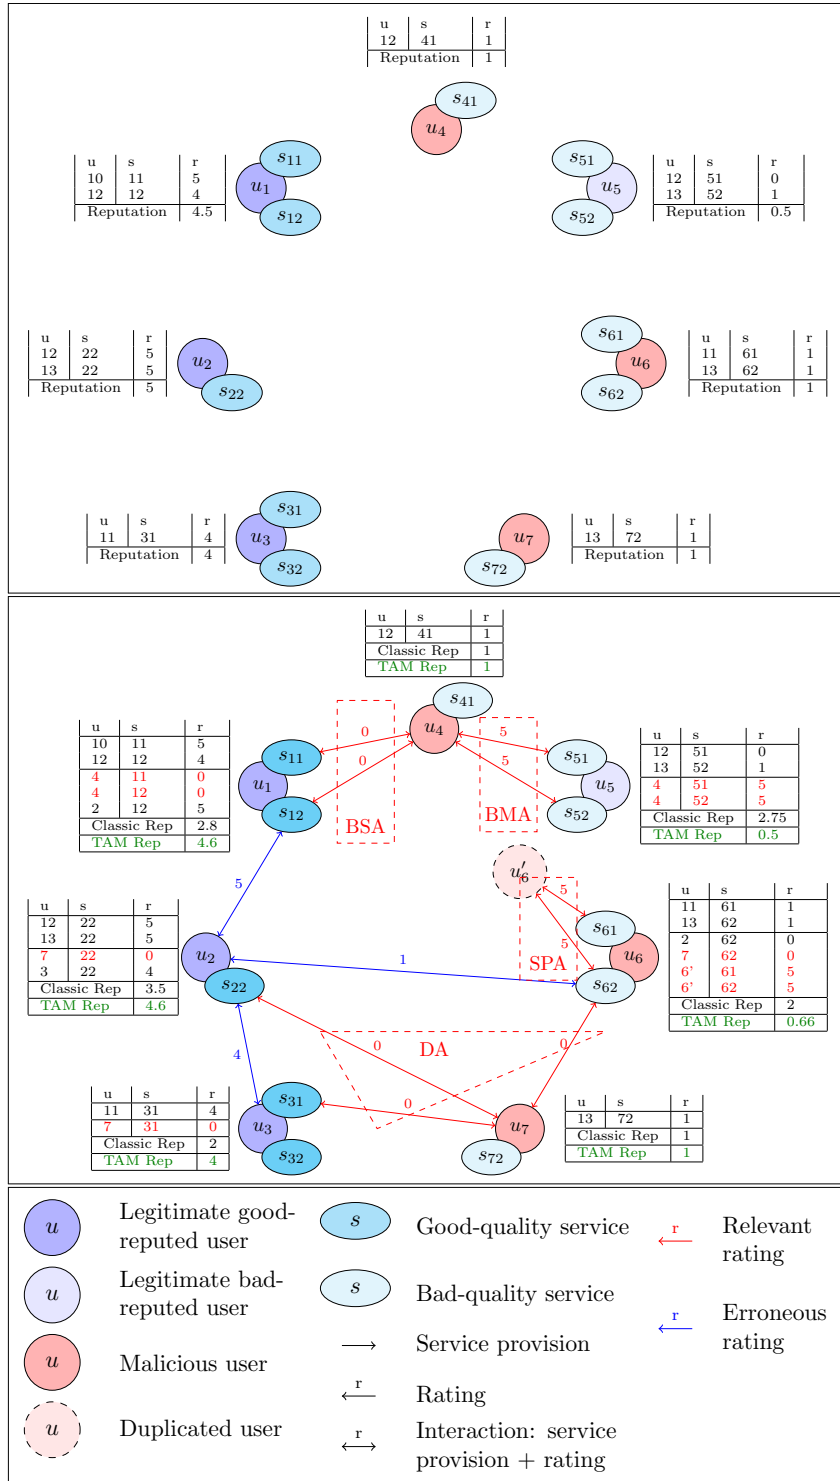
| u | s | r |
|---|---|---|
| 12 | 41 | 1 |
| Reputation | | 1 |

$s_{41}$
$u_4$

| u | s | r |
|---|---|---|
| 10 | 11 | 5 |
| 12 | 12 | 4 |
| Reputation | | 4.5 |

$s_{11}$
$u_1$
$s_{12}$

$s_{51}$
$u_5$
$s_{52}$

| u | s | r |
|---|---|---|
| 12 | 51 | 0 |
| 13 | 52 | 1 |
| Reputation | | 0.5 |

| u | s | r |
|---|---|---|
| 12 | 22 | 5 |
| 13 | 22 | 5 |
| Reputation | | 5 |

$u_2$
$s_{22}$

$s_{61}$
$u_6$
$s_{62}$

| u | s | r |
|---|---|---|
| 11 | 61 | 1 |
| 13 | 62 | 1 |
| Reputation | | 1 |

| u | s | r |
|---|---|---|
| 11 | 31 | 4 |
| Reputation | | 4 |

$s_{31}$
$u_3$
$s_{32}$

$u_7$
$s_{72}$

| u | s | r |
|---|---|---|
| 13 | 72 | 1 |
| Reputation | | 1 |

| u | s | r |
|---|---|---|
| 12 | 41 | 1 |
| Classic Rep | | 1 |
| TAM Rep | | 1 |

$s_{41}$
$u_4$

| u | s | r |
|---|---|---|
| 10 | 11 | 5 |
| 12 | 12 | 4 |
| 4 | 11 | 0 |
| 4 | 12 | 0 |
| 2 | 12 | 5 |
| Classic Rep | | 2.8 |
| TAM Rep | | 4.6 |

0
0
BSA
5
5
BMA

$s_{11}$
$u_1$
$s_{12}$
$s_{51}$
$u_5$
$s_{52}$

| u | s | r |
|---|---|---|
| 12 | 51 | 0 |
| 13 | 52 | 1 |
| 4 | 51 | 5 |
| 4 | 52 | 5 |
| Classic Rep | | 2.75 |
| TAM Rep | | 0.5 |

5
$u'_6$
5
5
SPA
$s_{61}$
$u_6$
$s_{62}$

| u | s | r |
|---|---|---|
| 11 | 61 | 1 |
| 13 | 62 | 1 |
| 2 | 62 | 0 |
| 7 | 62 | 0 |
| 6' | 61 | 5 |
| 6' | 62 | 5 |
| Classic Rep | | 2 |
| TAM Rep | | 0.66 |

| u | s | r |
|---|---|---|
| 12 | 22 | 5 |
| 13 | 22 | 5 |
| 7 | 22 | 0 |
| 3 | 22 | 4 |
| Classic Rep | | 3.5 |
| TAM Rep | | 4.6 |

$u_2$
$s_{22}$
1
0
DA
0
4
0

| u | s | r |
|---|---|---|
| 11 | 31 | 4 |
| 7 | 31 | 0 |
| Classic Rep | | 2 |
| TAM Rep | | 4 |

$s_{31}$
$u_3$
$s_{32}$
$u_7$
$s_{72}$

| u | s | r |
|---|---|---|
| 13 | 72 | 1 |
| Classic Rep | | 1 |
| TAM Rep | | 1 |

$u$ Legitimate good-reputed user
$u$ Legitimate bad-reputed user
$u$ Malicious user
$u$ Duplicated user
$s$ Good-quality service
$s$ Bad-quality service
Service provision
r Rating
r Interaction: service provision + rating
r Relevant rating
r Erroneous rating